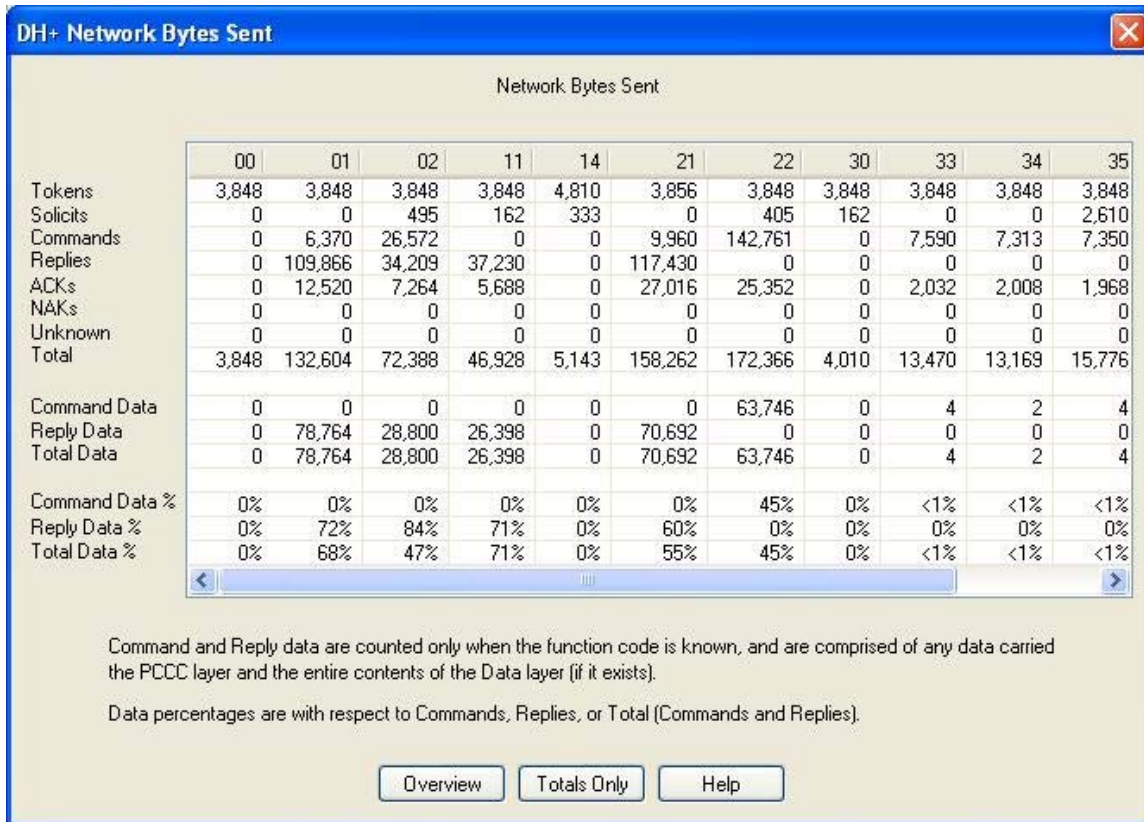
DH+ Network Bytes Sent

Network Bytes Sent

| | 00 | 01 | 02 | 11 | 14 | 21 | 22 | 30 | 33 | 34 | 35 |
|---|---|---|---|---|---|---|---|---|---|---|---|
| Tokens | 3,848 | 3,848 | 3,848 | 3,848 | 4,810 | 3,856 | 3,848 | 3,848 | 3,848 | 3,848 | 3,848 |
| Solicits | 0 | 0 | 495 | 162 | 333 | 0 | 405 | 162 | 0 | 0 | 2,610 |
| Commands | 0 | 6,370 | 26,572 | 0 | 0 | 9,960 | 142,761 | 0 | 7,590 | 7,313 | 7,350 |
| Replies | 0 | 109,866 | 34,209 | 37,230 | 0 | 117,430 | 0 | 0 | 0 | 0 | 0 |
| ACKs | 0 | 12,520 | 7,264 | 5,688 | 0 | 27,016 | 25,352 | 0 | 2,032 | 2,008 | 1,968 |
| NAKs | 0 | 0 | 0 | 0 | 0 | 0 | 0 | 0 | 0 | 0 | 0 |
| Unknown | 0 | 0 | 0 | 0 | 0 | 0 | 0 | 0 | 0 | 0 | 0 |
| Total | 3,848 | 132,604 | 72,388 | 46,928 | 5,143 | 158,262 | 172,366 | 4,010 | 13,470 | 13,169 | 15,776 |
| | | | | | | | | | | | |
| Command Data | 0 | 0 | 0 | 0 | 0 | 0 | 63,746 | 0 | 4 | 2 | 4 |
| Reply Data | 0 | 78,764 | 28,800 | 26,398 | 0 | 70,692 | 0 | 0 | 0 | 0 | 0 |
| Total Data | 0 | 78,764 | 28,800 | 26,398 | 0 | 70,692 | 63,746 | 0 | 4 | 2 | 4 |
| | | | | | | | | | | | |
| Command Data % | 0% | 0% | 0% | 0% | 0% | 0% | 45% | 0% | <1% | <1% | <1% |
| Reply Data % | 0% | 72% | 84% | 71% | 0% | 60% | 0% | 0% | 0% | 0% | 0% |
| Total Data % | 0% | 68% | 47% | 71% | 0% | 55% | 45% | 0% | <1% | <1% | <1% |

Command and Reply data are counted only when the function code is known, and are comprised of any data carried the PCCC layer and the entire contents of the Data layer (if it exists).

Data percentages are with respect to Commands, Replies, or Total (Commands and Replies).

Overview Totals Only Help